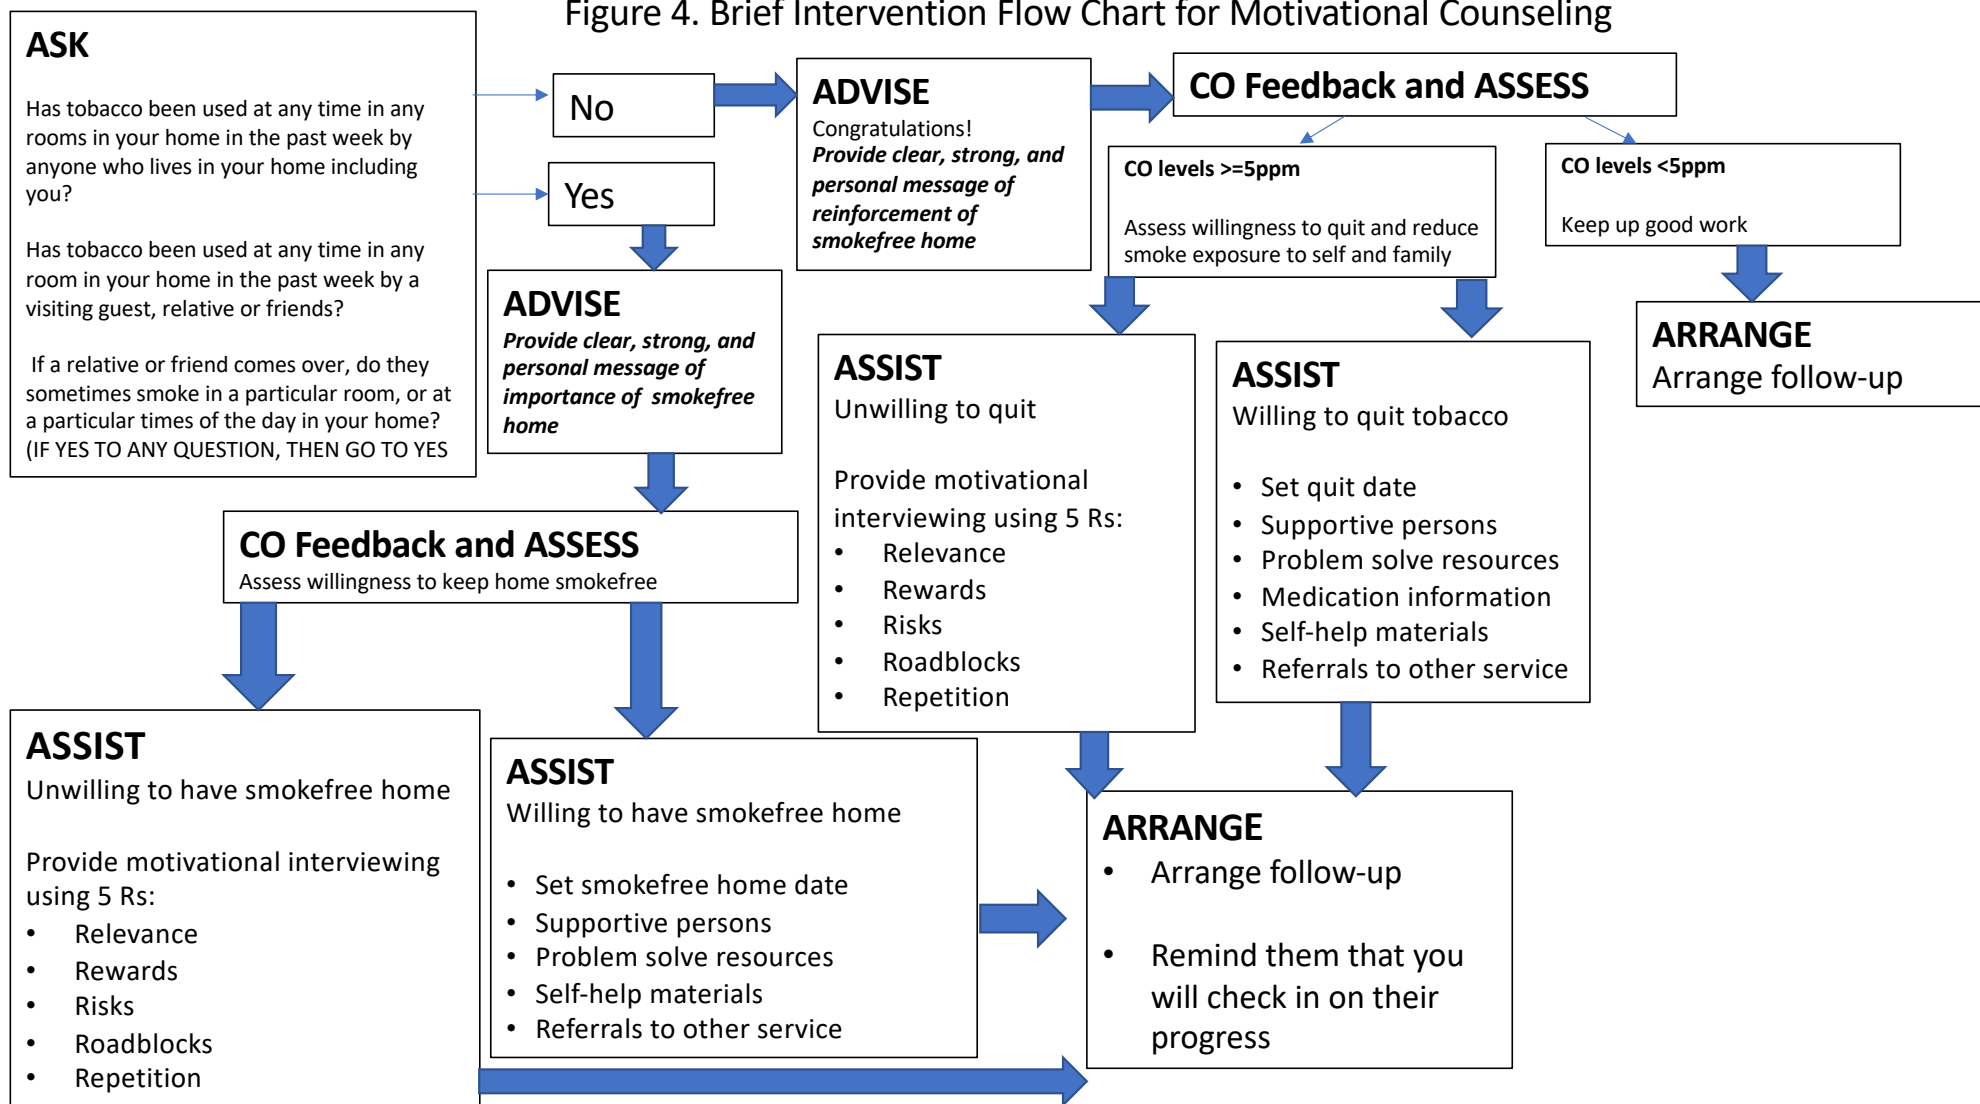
Figure 4. Brief Intervention Flow Chart for Motivational Counseling

ASK

Has tobacco been used at any time in any rooms in your home in the past week by anyone who lives in your home including you?

Has tobacco been used at any time in any room in your home in the past week by a visiting guest, relative or friends?

If a relative or friend comes over, do they sometimes smoke in a particular room, or at a particular times of the day in your home? (IF YES TO ANY QUESTION, THEN GO TO YES

No

Yes

ADVISE
Congratulations!
***Provide clear, strong, and personal message of reinforcement of smokefree home***

CO Feedback and ASSESS

CO levels >=5ppm

Assess willingness to quit and reduce smoke exposure to self and family

CO levels <5ppm

Keep up good work

ARRANGE
Arrange follow-up

ADVISE
***Provide clear, strong, and personal message of importance of smokefree home***

ASSIST
Unwilling to quit

Provide motivational interviewing using 5 Rs:
- Relevance
- Rewards
- Risks
- Roadblocks
- Repetition

ASSIST
Willing to quit tobacco

- Set quit date
- Supportive persons
- Problem solve resources
- Medication information
- Self-help materials
- Referrals to other service

CO Feedback and ASSESS
Assess willingness to keep home smokefree

ASSIST
Unwilling to have smokefree home

Provide motivational interviewing using 5 Rs:
- Relevance
- Rewards
- Risks
- Roadblocks
- Repetition

ASSIST
Willing to have smokefree home

- Set smokefree home date
- Supportive persons
- Problem solve resources
- Self-help materials
- Referrals to other service

ARRANGE
- Arrange follow-up
- Remind them that you will check in on their progress